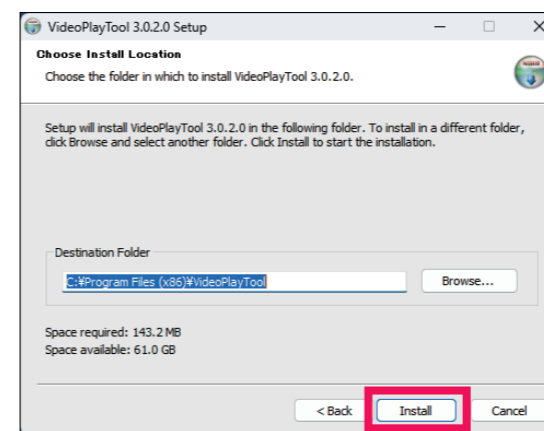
VideoPlayTool 3.0.2.0 Setup

Choose Install Location

Choose the folder in which to install VideoPlayTool 3.0.2.0.

Setup will install VideoPlayTool 3.0.2.0 in the following folder. To install in a different folder, click Browse and select another folder. Click Install to start the installation.

Destination Folder

C:¥Program Files (x86)¥VideoPlayTool

Browse...

Space required: 143.2 MB
Space available: 61.0 GB

< Back

Install

Cancel